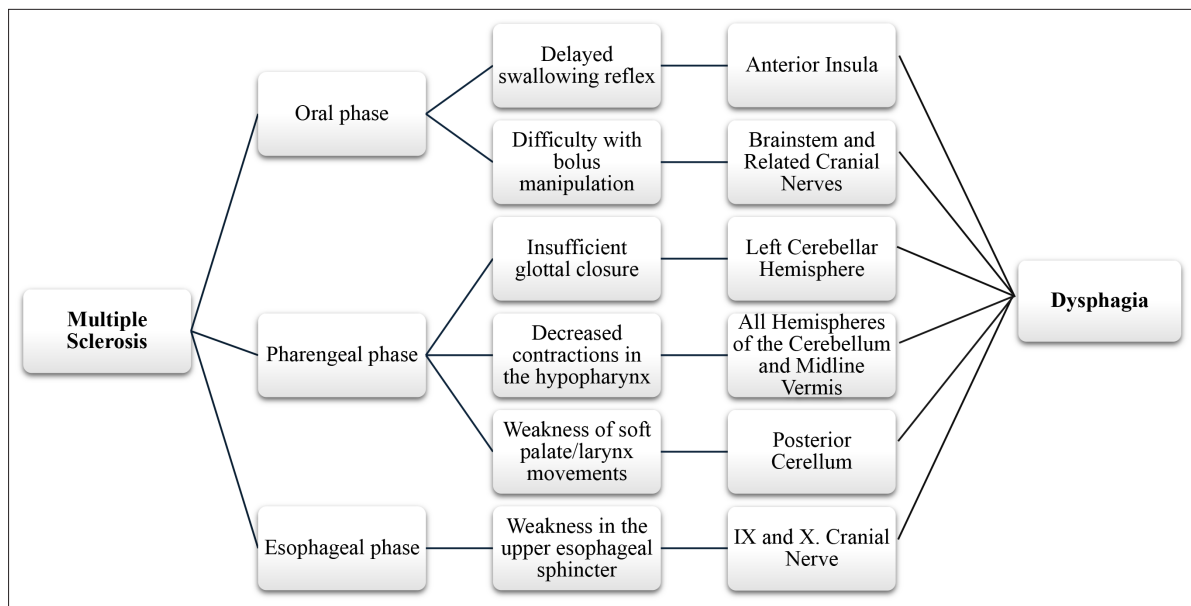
Multiple Sclerosis

Oral phase

Delayed swallowing reflex

Anterior Insula

Difficulty with bolus manipulation

Brainstem and Related Cranial Nerves

Pharengeal phase

Insufficient glottal closure

Left Cerebellar Hemisphere

Decreased contractions in the hypopharynx

All Hemispheres of the Cerebellum and Midline Vermis

Weakness of soft palate/larynx movements

Posterior Cerellum

Esophageal phase

Weakness in the upper esophageal sphincter

IX and X. Cranial Nerve

Dysphagia